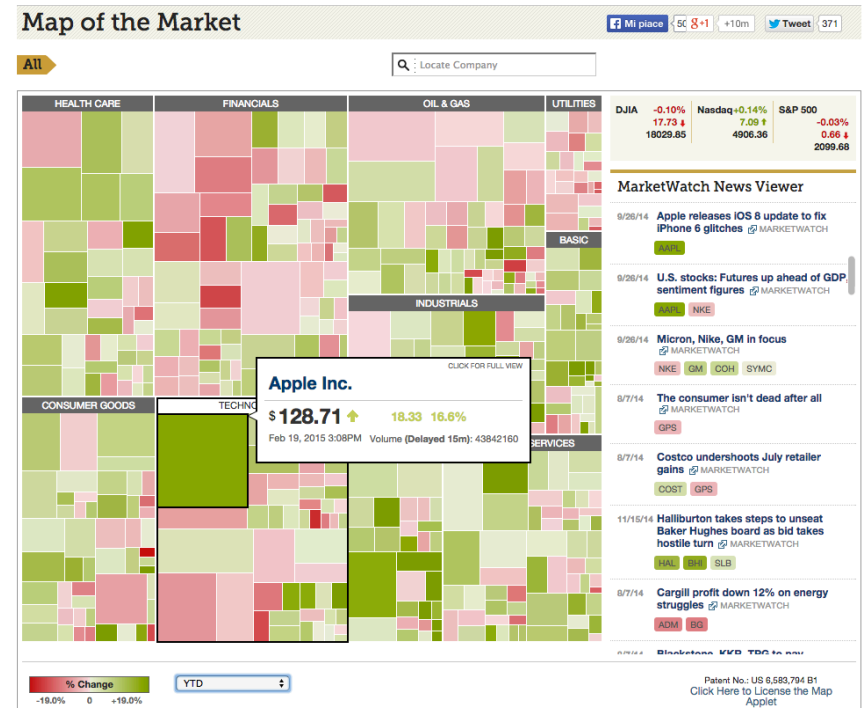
Map of the Market

Mi piace 50 g+1 +10m Tweet 371

All

Locate Company

HEALTH CARE

FINANCIALS

OIL & GAS

UTILITIES

BASIC

INDUSTRIALS

CONSUMER GOODS

TECHNO

SERVICES

CLICK FOR FULL VIEW

Apple Inc.

$ 128.71 18.33 16.6%

Feb 19, 2015 3:08PM Volume (Delayed 15m): 43842160

| DJIA | Nasdaq | S&P 500 |
|---|---|---|
| -0.10% | +0.14% | -0.03% |
| 17.73 | 7.09 | 0.66 |
| 18029.85 | 4906.36 | 2099.68 |

MarketWatch News Viewer

9/26/14 Apple releases iOS 8 update to fix iPhone 6 glitches MARKETWATCH
AAPL

9/26/14 U.S. stocks: Futures up ahead of GDP, sentiment figures MARKETWATCH
AAPL NKE

9/26/14 Micron, Nike, GM in focus MARKETWATCH
NKE GM COH SYMC

8/7/14 The consumer isn't dead after all MARKETWATCH
GPS

8/7/14 Costco undershoots July retailer gains MARKETWATCH
COST GPS

11/15/14 Halliburton takes steps to unseat Baker Hughes board as bid takes hostile turn MARKETWATCH
HAL BHI SLB

8/7/14 Cargill profit down 12% on energy struggles MARKETWATCH
ADM BG

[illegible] Blackstone, KKR, TPG to pay

% Change
-19.0% 0 +19.0%

YTD

Patent No.: US 6,583,794 B1
Click Here to License the Map Applet